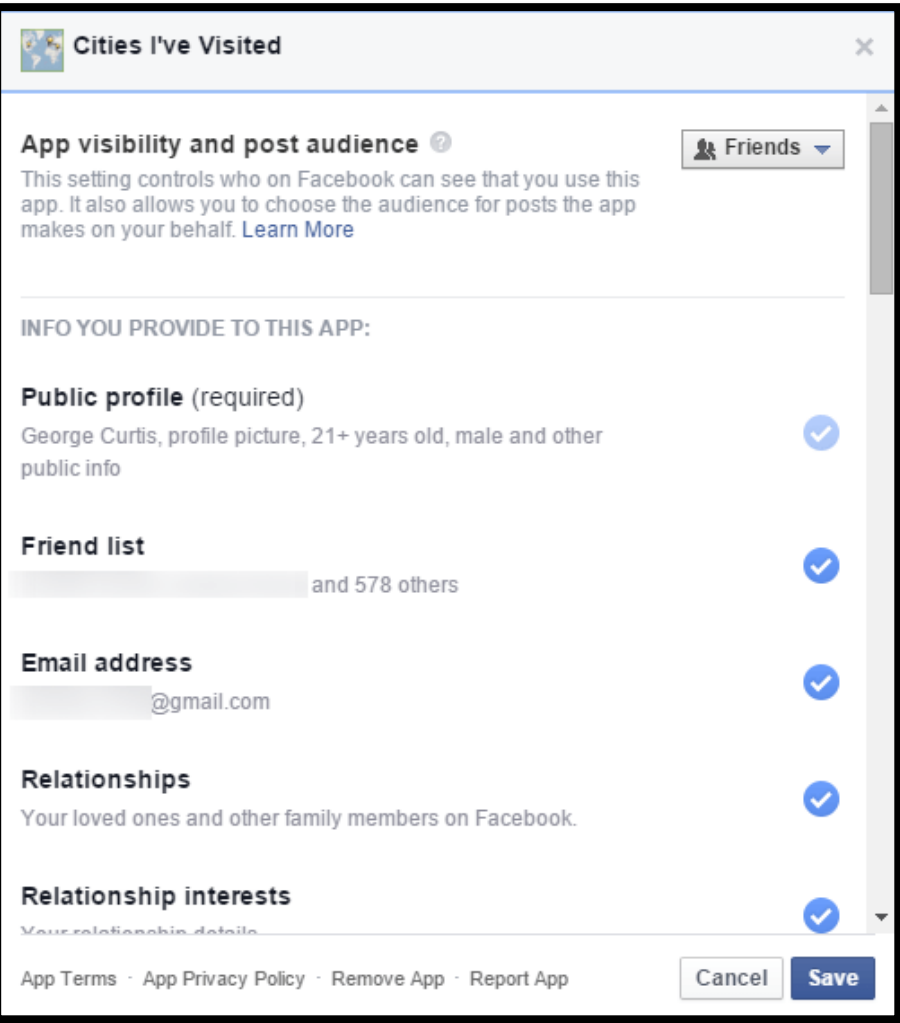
Cities I've Visited

App visibility and post audience

Friends

This setting controls who on Facebook can see that you use this app. It also allows you to choose the audience for posts the app makes on your behalf. Learn More

INFO YOU PROVIDE TO THIS APP:

Public profile (required)
George Curtis, profile picture, 21+ years old, male and other public info

Friend list
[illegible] and 578 others

Email address
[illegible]@gmail.com

Relationships
Your loved ones and other family members on Facebook.

Relationship interests
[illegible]

App Terms · App Privacy Policy · Remove App · Report App

Cancel Save